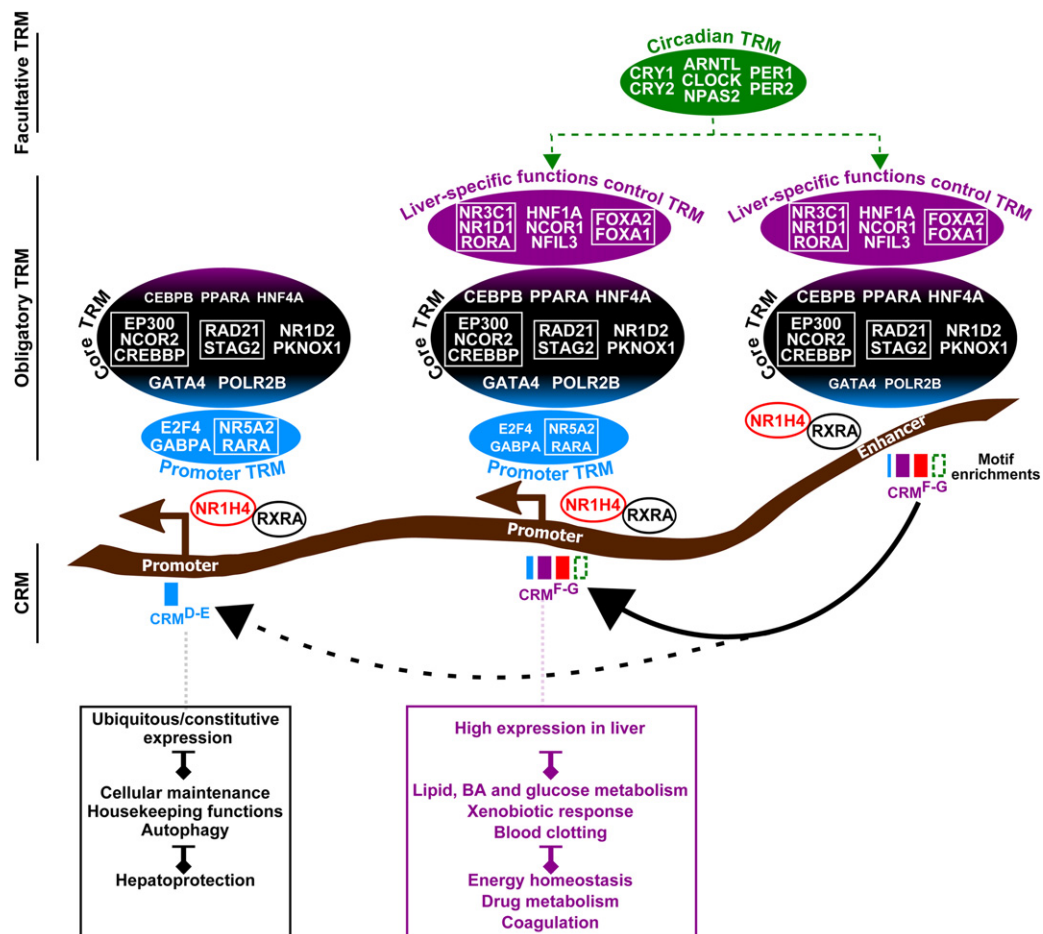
Facultative TRM

Circadian TRM
CRY1 CRY2 ARNTL CLOCK NPAS2 PER1 PER2

Obligatory TRM

Liver-specific functions control TRM
NR3C1 NR1D1 RORA HNF1A NCOR1 NFIL3 FOXA2 FOXA1

Liver-specific functions control TRM
NR3C1 NR1D1 RORA HNF1A NCOR1 NFIL3 FOXA2 FOXA1

Core TRM
CEBPB PPARA HNF4A
EP300 NCOR2 CREBBP RAD21 STAG2 NR1D2 PKNOX1
GATA4 POLR2B

Core TRM
CEBPB PPARA HNF4A
EP300 NCOR2 CREBBP RAD21 STAG2 NR1D2 PKNOX1
GATA4 POLR2B

Core TRM
CEBPB PPARA HNF4A
EP300 NCOR2 CREBBP RAD21 STAG2 NR1D2 PKNOX1
GATA4 POLR2B

E2F4 GABPA NR5A2 RARA
Promoter TRM

E2F4 GABPA NR5A2 RARA
Promoter TRM

NR1H4 RXRA
Enhancer
Motif enrichments
CRM$^{F-G}$

NR1H4 RXRA
Promoter

NR1H4 RXRA
Promoter

CRM

CRM$^{D-E}$

CRM$^{F-G}$

Ubiquitous/constitutive expression
Cellular maintenance
Housekeeping functions
Autophagy
Hepatoprotection

High expression in liver
Lipid, BA and glucose metabolism
Xenobiotic response
Blood clotting
Energy homeostasis
Drug metabolism
Coagulation